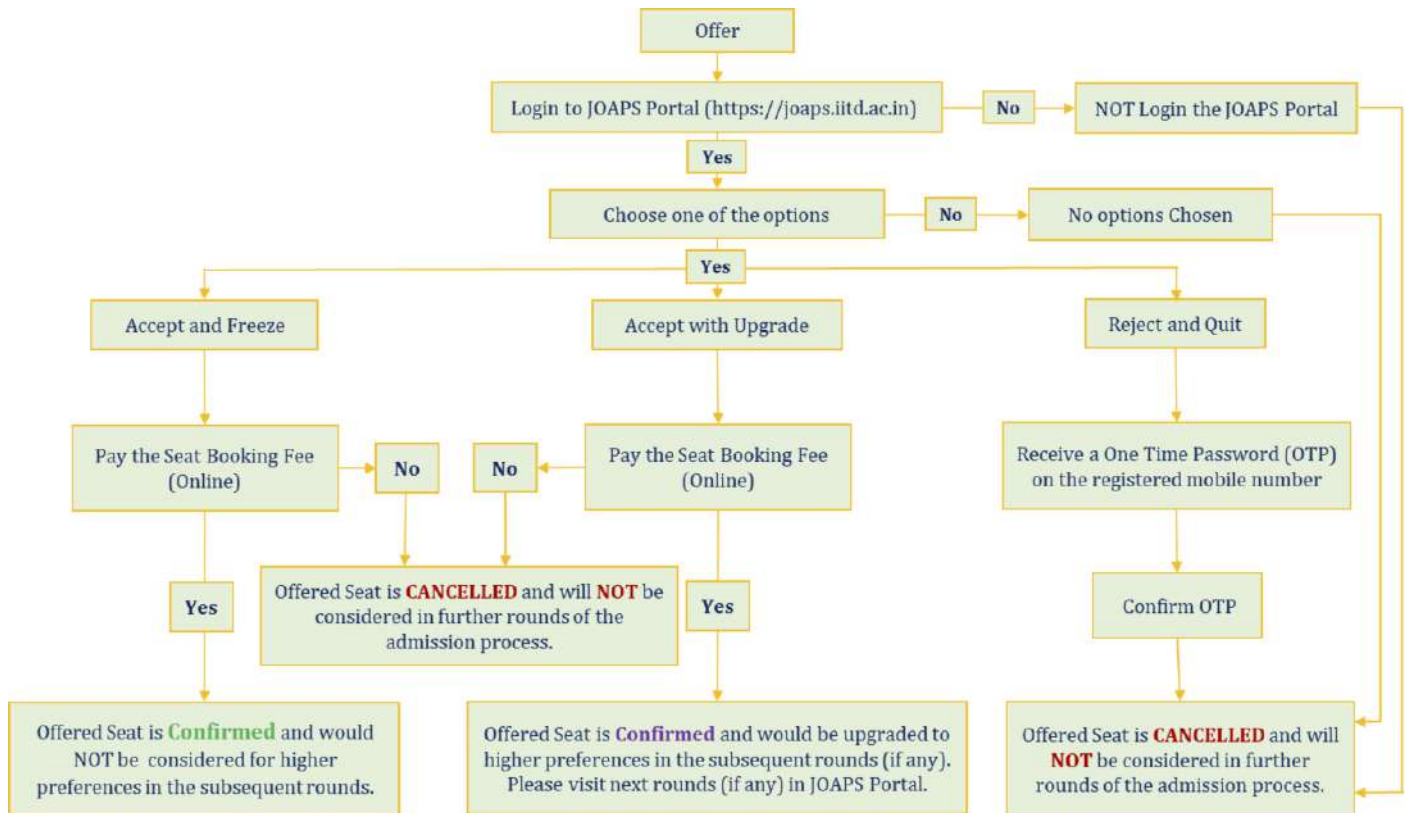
Offer

Login to JOAPS Portal (https://joaps.iitd.ac.in)

No

NOT Login the JOAPS Portal

Yes

Choose one of the options

No

No options Chosen

Yes

Accept and Freeze

Accept with Upgrade

Reject and Quit

Pay the Seat Booking Fee (Online)

No

No

Pay the Seat Booking Fee (Online)

Receive a One Time Password (OTP) on the registered mobile number

Yes

Offered Seat is CANCELLED and will NOT be considered in further rounds of the admission process.

Yes

Confirm OTP

Offered Seat is Confirmed and would NOT be considered for higher preferences in the subsequent rounds.

Offered Seat is Confirmed and would be upgraded to higher preferences in the subsequent rounds (if any). Please visit next rounds (if any) in JOAPS Portal.

Offered Seat is CANCELLED and will NOT be considered in further rounds of the admission process.